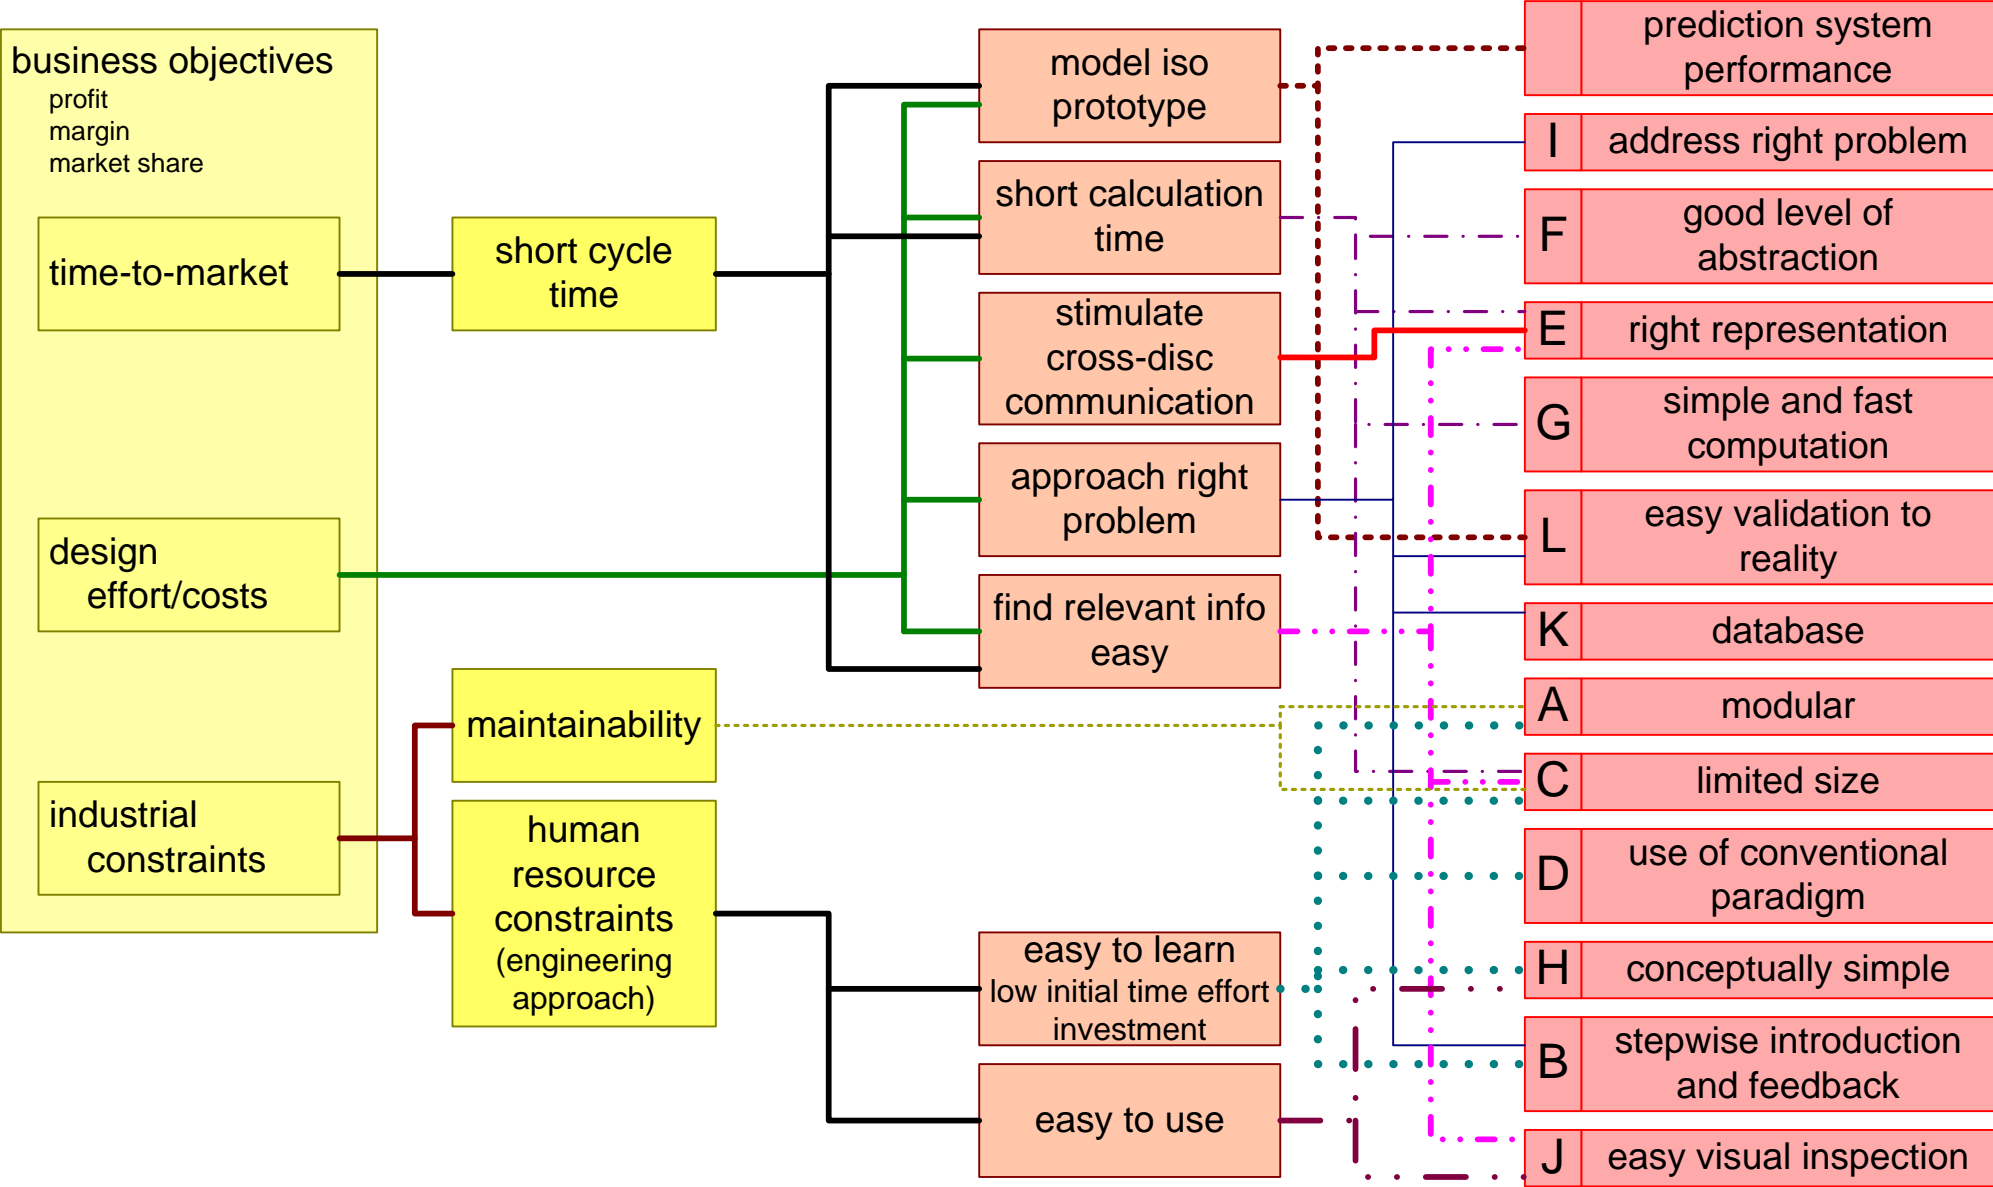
business objectives
profit
margin
market share

time-to-market

design effort/costs

industrial constraints

short cycle time

maintainability

human resource constraints (engineering approach)

model iso prototype

short calculation time

stimulate cross-disc communication

approach right problem

find relevant info easy

easy to learn low initial time effort investment

easy to use

prediction system performance

I address right problem

F good level of abstraction

E right representation

G simple and fast computation

L easy validation to reality

K database

A modular

C limited size

D use of conventional paradigm

H conceptually simple

B stepwise introduction and feedback

J easy visual inspection